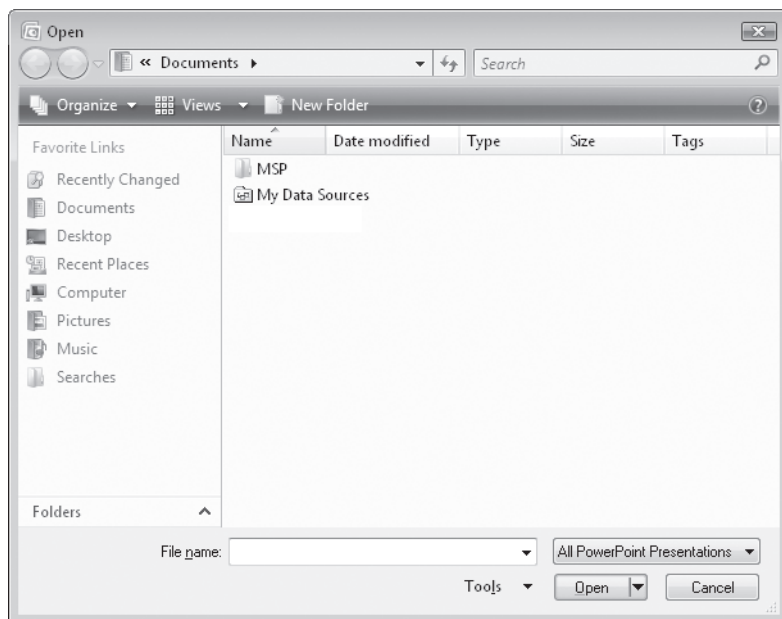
Open

« Documents ▸

Search

Organize ▾ Views ▾ New Folder

Favorite Links

Recently Changed

Documents

Desktop

Recent Places

Computer

Pictures

Music

Searches

Name

Date modified

Type

Size

Tags

MSP

My Data Sources

Folders

File name:

All PowerPoint Presentations

Tools

Open

Cancel